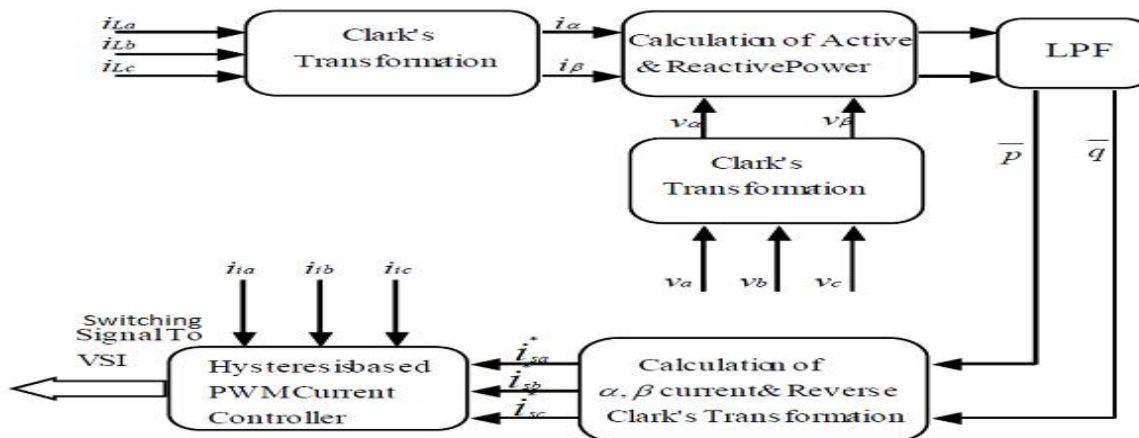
$i_{La}$
$i_{Lb}$
$i_{Lc}$

Clark's Transformation

$i_\alpha$
$i_\beta$

Calculation of Active & ReactivePower

LPF

$v_\alpha$
$v_\beta$

Clark's Transformation

$\overline{p}$
$\overline{q}$

$v_a$
$v_b$
$v_c$

$i_{ta}$
$i_{tb}$
$i_{tc}$

Switching Signal To VSI

Hysteresisbased PWMCurrent Controller

$i_{sa}^*$
$i_{sb}^*$
$i_{sc}^*$

Calculation of $\alpha, \beta$ current& Reverse Clark's Transformation